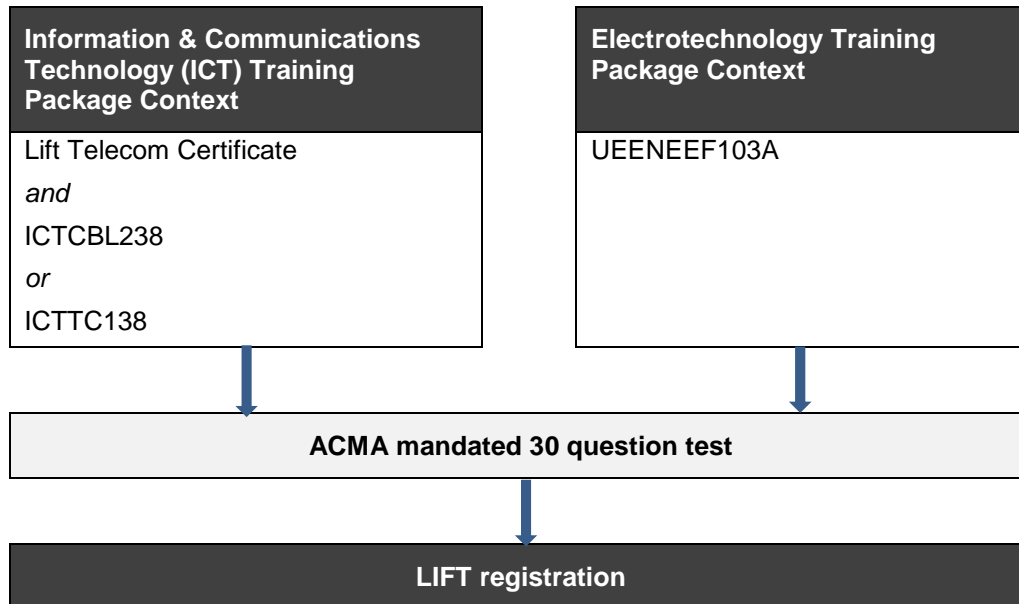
Information & Communications Technology (ICT) Training Package Context

Lift Telecom Certificate

*and*

ICTCBL238

*or*

ICTTC138

Electrotechnology Training Package Context

UEENEEF103A

ACMA mandated 30 question test

LIFT registration